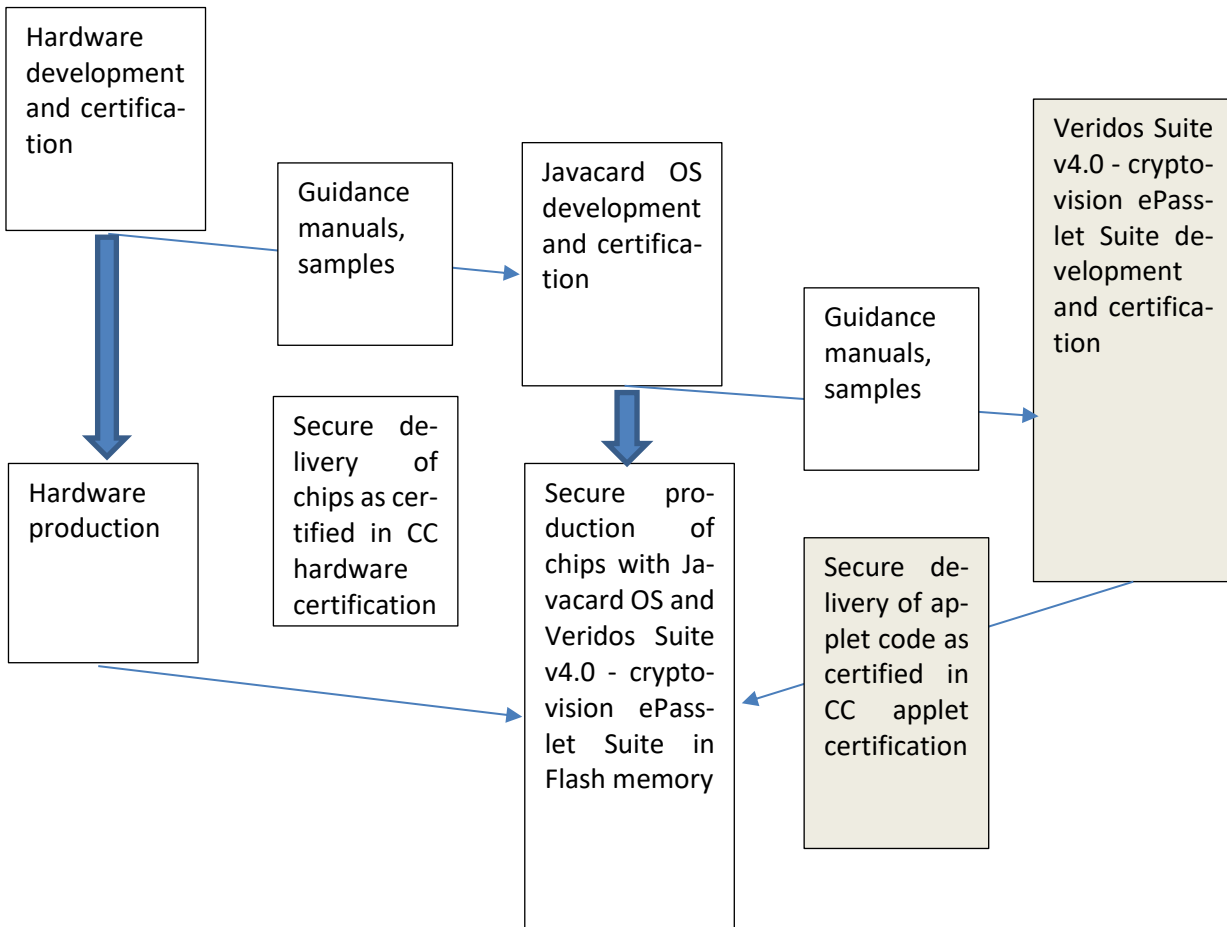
Hardware development and certification

Guidance manuals, samples

Javacard OS development and certification

Veridos Suite v4.0 - cryptovision ePasslet Suite development and certification

Guidance manuals, samples

Secure delivery of chips as certified in CC hardware certification

Hardware production

Secure production of chips with Javacard OS and Veridos Suite v4.0 - cryptovision ePasslet Suite in Flash memory

Secure delivery of applet code as certified in CC applet certification